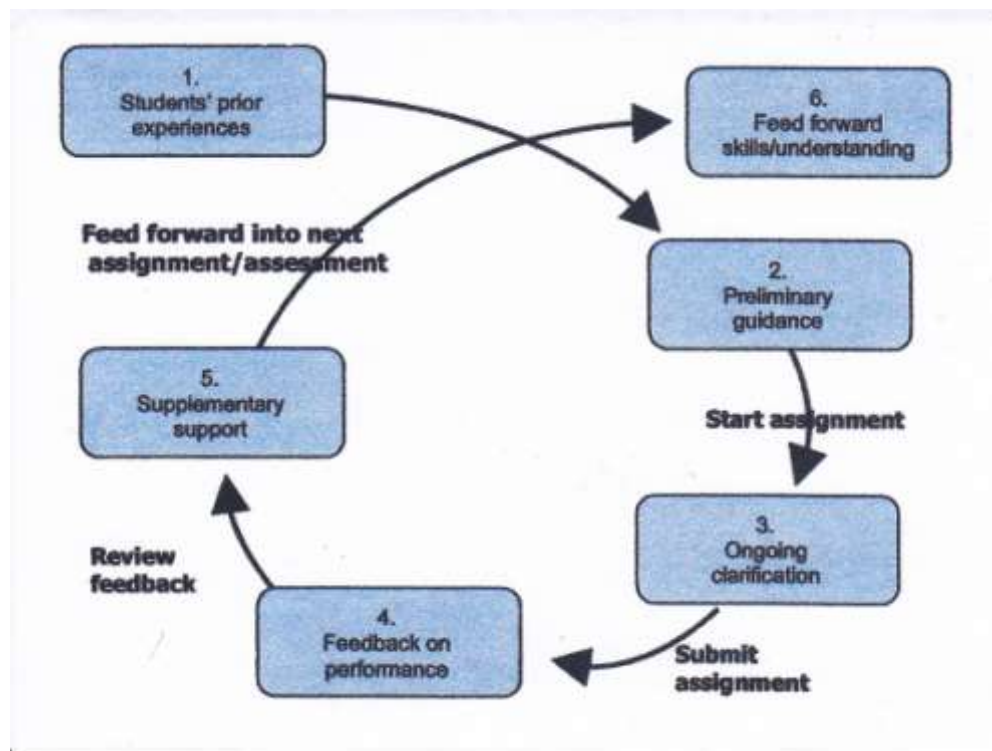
1.
Students' prior experiences

6.
Feed forward skills/understanding

Feed forward into next assignment/assessment

2.
Preliminary guidance

5.
Supplementary support

Start assignment

3.
Ongoing clarification

Review feedback

4.
Feedback on performance

Submit assignment